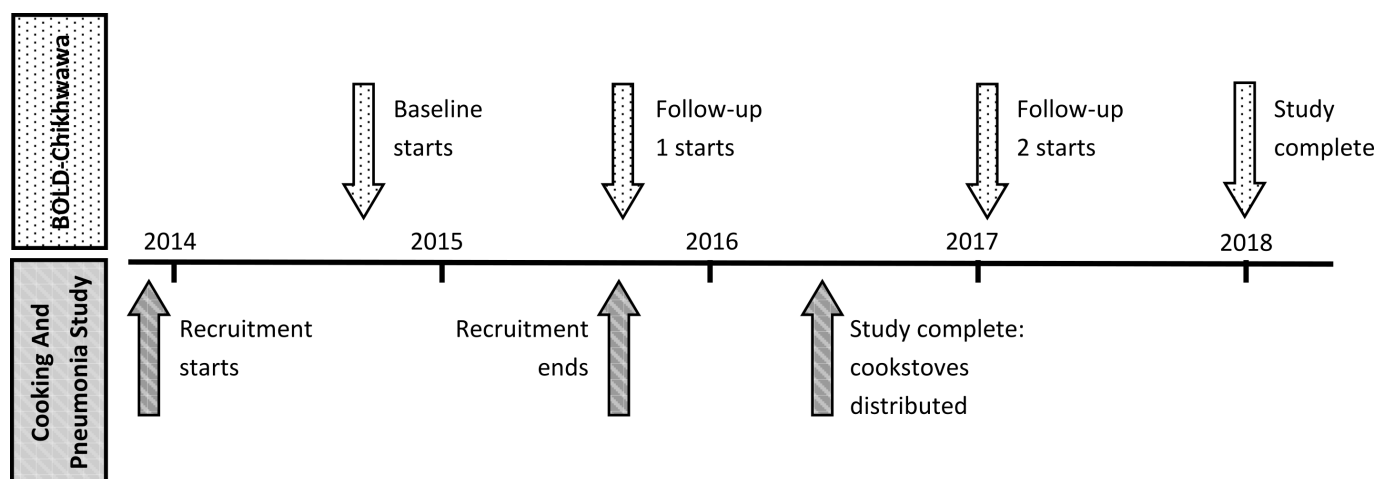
BOLD-Chikhwawa

Baseline starts

Follow-up 1 starts

Follow-up 2 starts

Study complete

2014

2015

2016

2017

2018

Cooking And Pneumonia Study

Recruitment starts

Recruitment ends

Study complete: cookstoves distributed